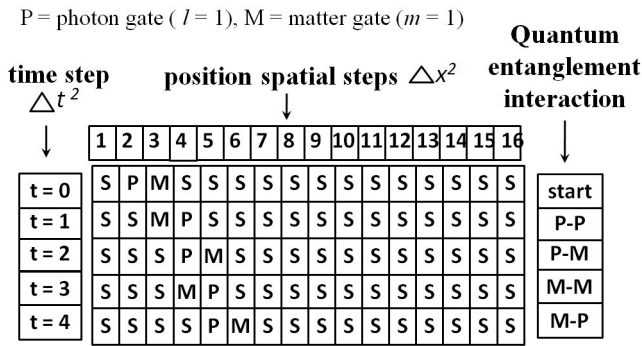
P = photon gate ( $l$ = 1), M = matter gate ($m$ = 1)

time step $\triangle t^2$ ↓

position spatial steps $\triangle x^2$ ↓

Quantum entanglement interaction ↓

| | 1 | 2 | 3 | 4 | 5 | 6 | 7 | 8 | 9 | 10 | 11 | 12 | 13 | 14 | 15 | 16 | |
|---|---|---|---|---|---|---|---|---|---|---|---|---|---|---|---|---|---|
| t = 0 | S | P | M | S | S | S | S | S | S | S | S | S | S | S | S | S | start |
| t = 1 | S | S | M | P | S | S | S | S | S | S | S | S | S | S | S | S | P-P |
| t = 2 | S | S | S | P | M | S | S | S | S | S | S | S | S | S | S | S | P-M |
| t = 3 | S | S | S | M | P | S | S | S | S | S | S | S | S | S | S | S | M-M |
| t = 4 | S | S | S | S | P | M | S | S | S | S | S | S | S | S | S | S | M-P |